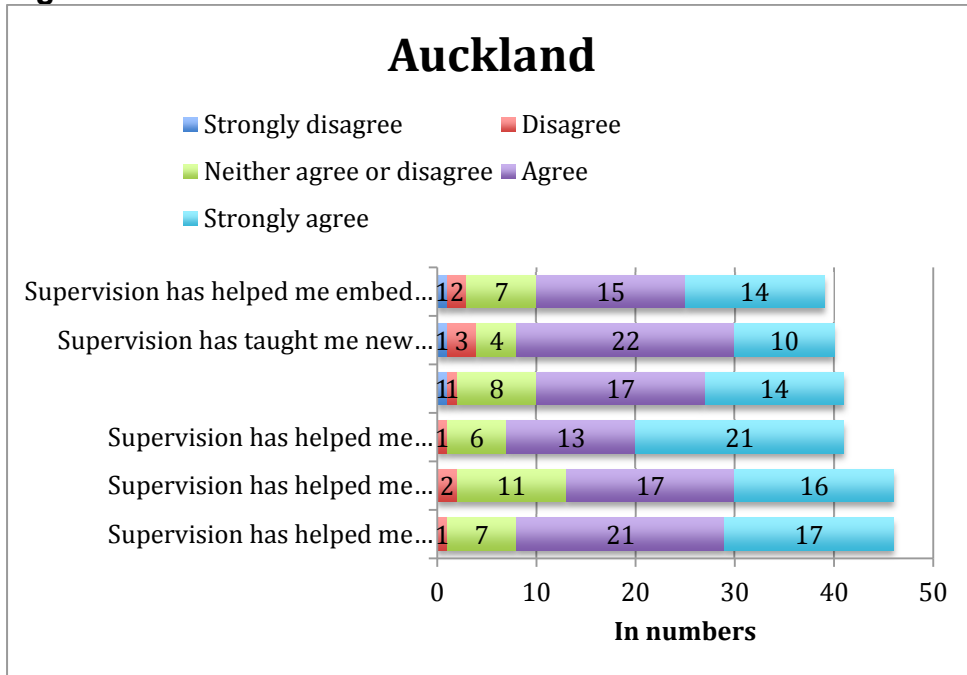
Auckland

Strongly disagree
Disagree
Neither agree or disagree
Agree
Strongly agree

Supervision has helped me embed… 1 2 7 15 14
Supervision has taught me new… 1 3 4 22 10
1 1 8 17 14
Supervision has helped me… 1 6 13 21
Supervision has helped me… 2 11 17 16
Supervision has helped me… 1 7 21 17

0 10 20 30 40 50
In numbers